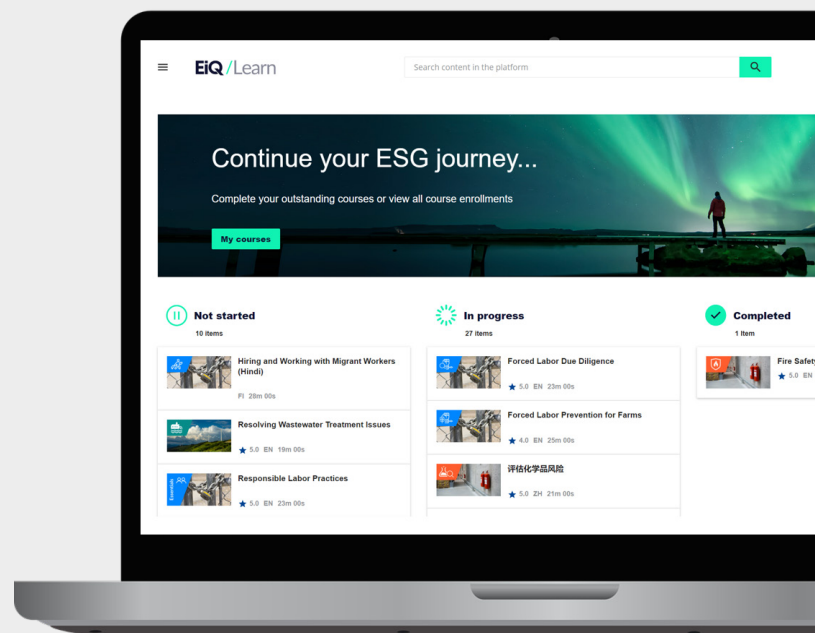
EiQ/Learn

Search content in the platform

Continue your ESG journey...

Complete your outstanding courses or view all course enrollments

My courses

Not started
10 items

Hiring and Working with Migrant Workers (Hindi)
FI 28m 00s

Resolving Wastewater Treatment Issues
★ 5.0 EN 19m 00s

Responsible Labor Practices
★ 5.0 EN 23m 00s

In progress
27 items

Forced Labor Due Diligence
★ 5.0 EN 23m 00s

Forced Labor Prevention for Farms
★ 4.0 EN 25m 00s

评估化学品风险
★ 5.0 ZH 21m 00s

Completed
1 item

Fire Safety
★ 5.0 EN